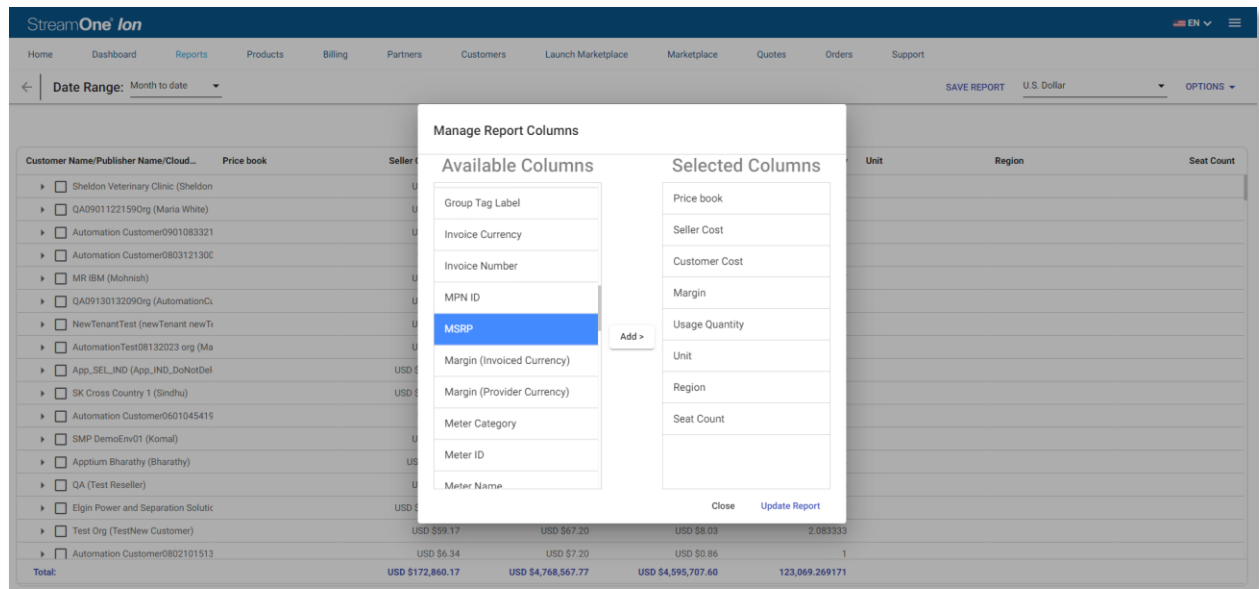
StreamOne® Ion

EN

Home Dashboard Reports Products Billing Partners Customers Launch Marketplace Marketplace Quotes Orders Support

Date Range: Month to date

SAVE REPORT U.S. Dollar OPTIONS

Customer Name/Publisher Name/Cloud... Price book Seller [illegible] Unit Region Seat Count

Sheldon Veterinary Clinic (Sheldon
QA09011221590rg (Maria White)
Automation Customer0901083321
Automation Customer0803121300
MR IBM (Mohnish)
QA09130132090rg (AutomationCu
NewTenantTest (newTenant newTe
AutomationTest08132023 org (Ma
App_SEL_IND (App_IND_DoNotDel
SK Cross Country 1 (Sindhu)
Automation Customer0601045419
SMP DemoEnv01 (Komal)
Apptium Bharathy (Bharathy)
QA (Test Reseller)
Elgin Power and Separation Solutic
Test Org (TestNew Customer) USD $59.17 USD $67.20 USD $8.03 2.083333
Automation Customer0802101513 USD $6.34 USD $7.20 USD $0.86 1
Total: USD $172,860.17 USD $4,768,567.77 USD $4,595,707.60 123,069.269171

Manage Report Columns

Available Columns
Group Tag Label
Invoice Currency
Invoice Number
MPN ID
MSRP
Margin (Invoiced Currency)
Margin (Provider Currency)
Meter Category
Meter ID
Meter Name

Add >

Selected Columns
Price book
Seller Cost
Customer Cost
Margin
Usage Quantity
Unit
Region
Seat Count

Close Update Report